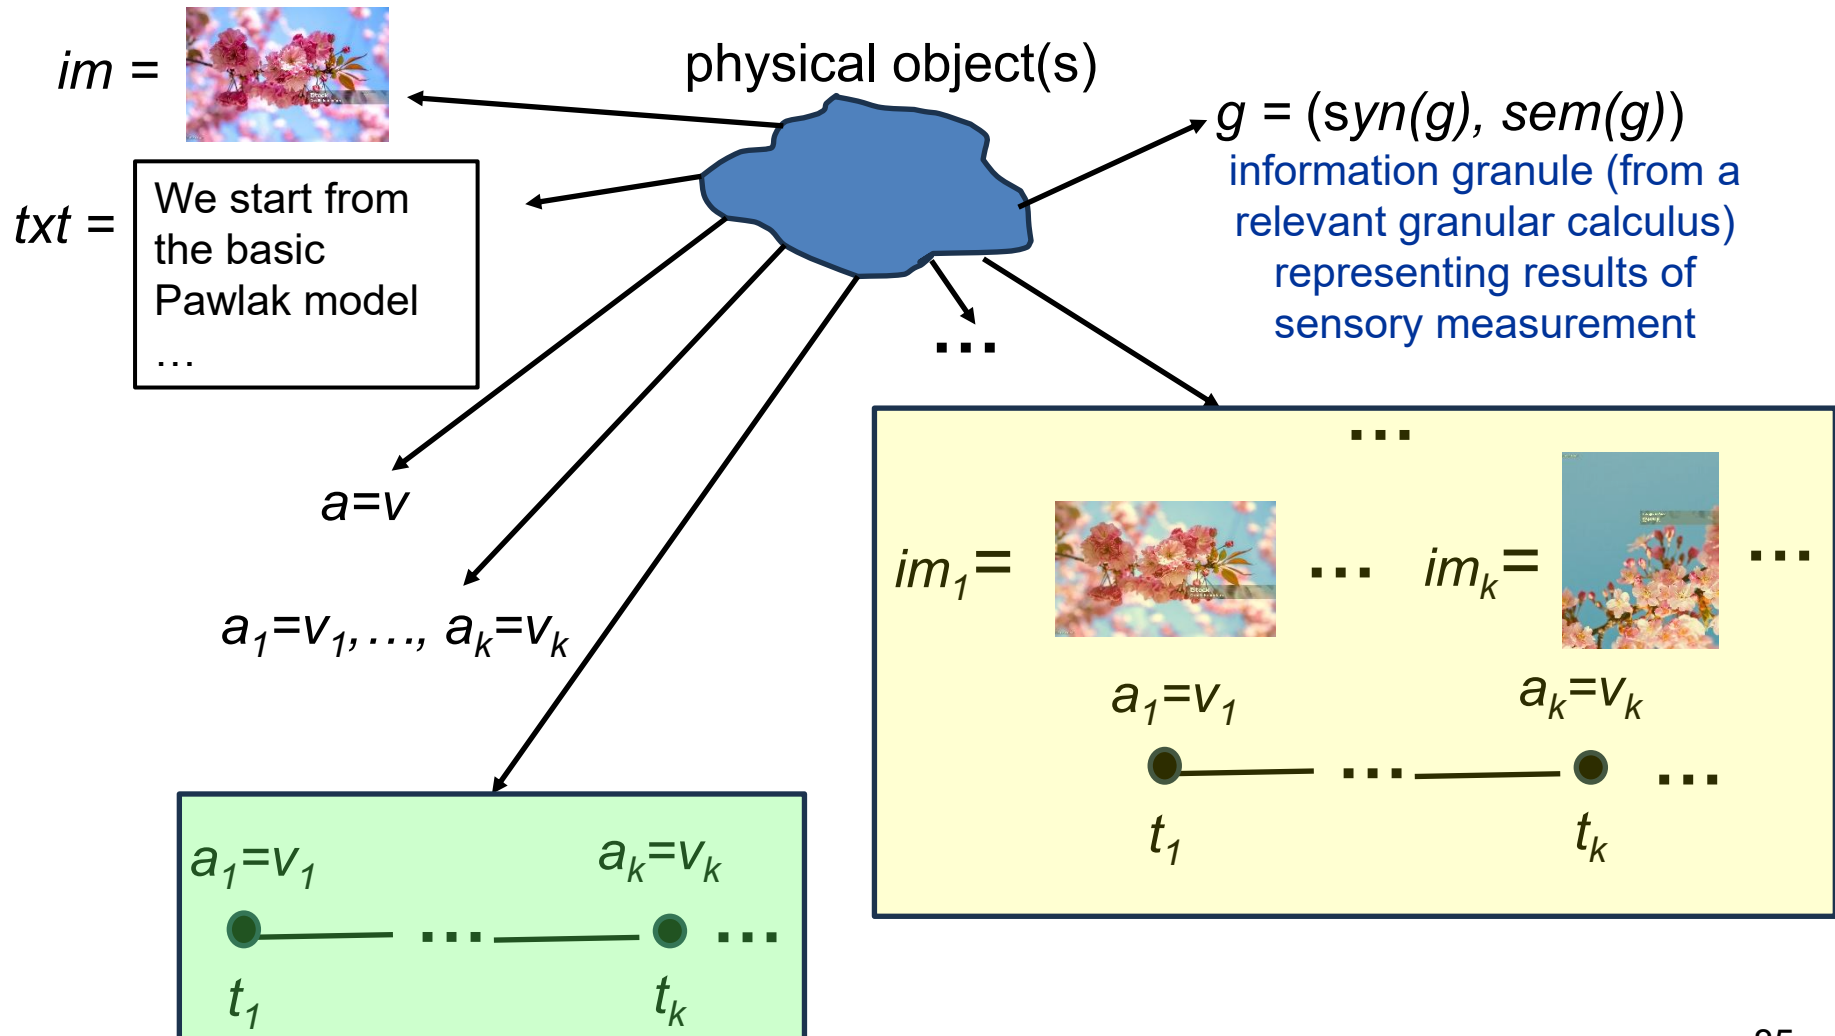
$im$ =

physical object(s)

$g$ = ($syn(g)$, $sem(g)$)

information granule (from a relevant granular calculus) representing results of sensory measurement

$txt$ =

We start from the basic Pawlak model
…

…

$a$=$v$

$a_1$=$v_1$,…, $a_k$=$v_k$

…

$im_1$=

…

$im_k$=

…

$a_1$=$v_1$

$a_k$=$v_k$

…

…

$t_1$

$t_k$

$a_1$=$v_1$

$a_k$=$v_k$

…

…

$t_1$

$t_k$

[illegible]